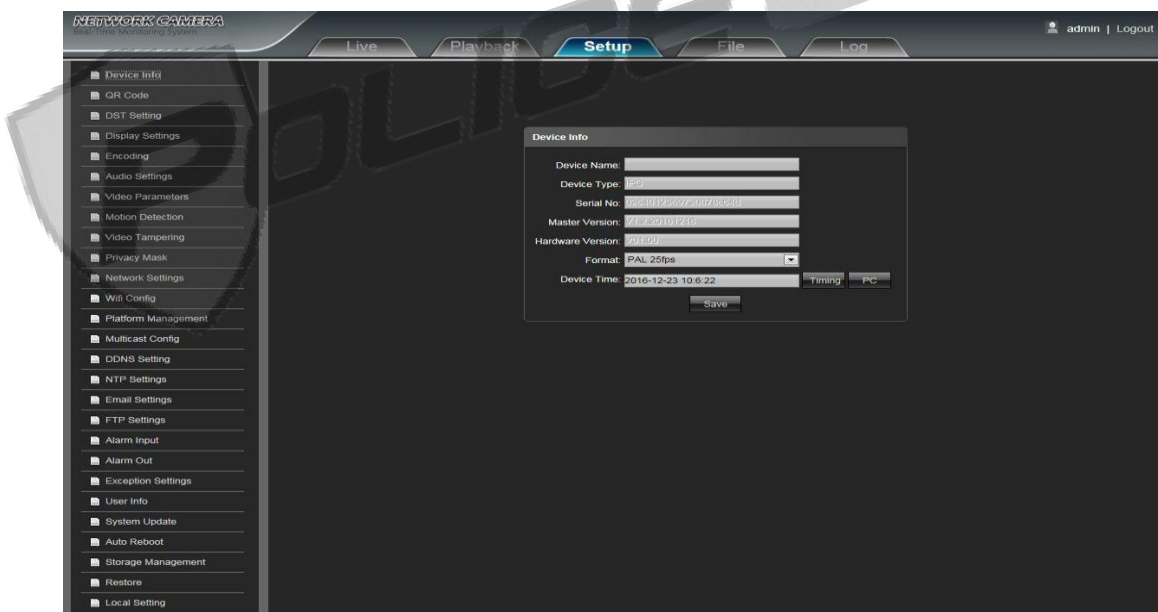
NETWORK CAMERA
Real-Time Monitoring System

Live
Playback
Setup
File
Log

admin | Logout

Device Info
QR Code
DST Setting
Display Settings
Encoding
Audio Settings
Video Parameters
Motion Detection
Video Tampering
Privacy Mask
Network Settings
Wifi Config
Platform Management
Multicast Config
DDNS Setting
NTP Settings
Email Settings
FTP Settings
Alarm Input
Alarm Out
Exception Settings
User Info
System Update
Auto Reboot
Storage Management
Restore
Local Setting

Device Info

Device Name:
Device Type: IPC
Serial No: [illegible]
Master Version: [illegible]
Hardware Version: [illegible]
Format: PAL 25fps
Device Time: 2016-12-23 10:6:22
Timing
PC
Save